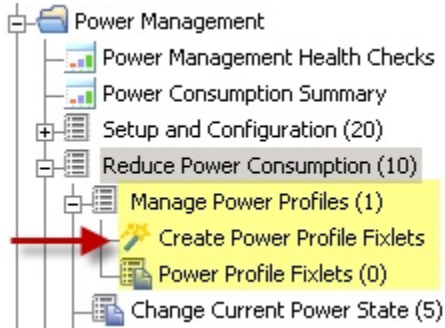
Power Management
Power Management Health Checks
Power Consumption Summary
Setup and Configuration (20)
Reduce Power Consumption (10)
Manage Power Profiles (1)
Create Power Profile Fixlets
Power Profile Fixlets (0)
Change Current Power State (5)